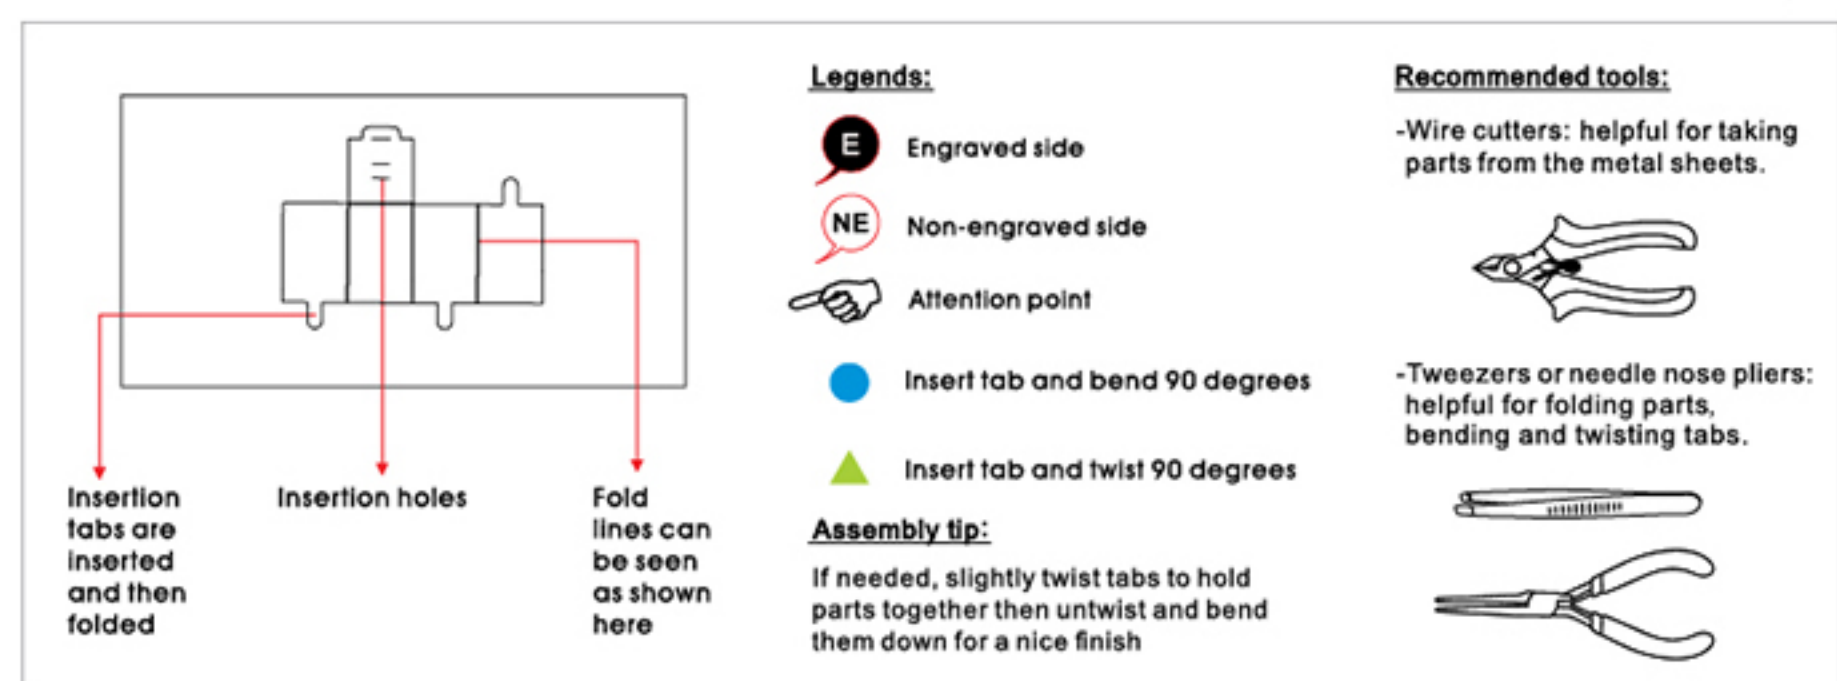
Insertion tabs are inserted and then folded

Insertion holes

Fold lines can be seen as shown here

Legends:

E Engraved side

NE Non-engraved side

Attention point

Insert tab and bend 90 degrees

Insert tab and twist 90 degrees

Assembly tip:

If needed, slightly twist tabs to hold parts together then untwist and bend them down for a nice finish

Recommended tools:

-Wire cutters: helpful for taking parts from the metal sheets.

-Tweezers or needle nose pliers: helpful for folding parts, bending and twisting tabs.